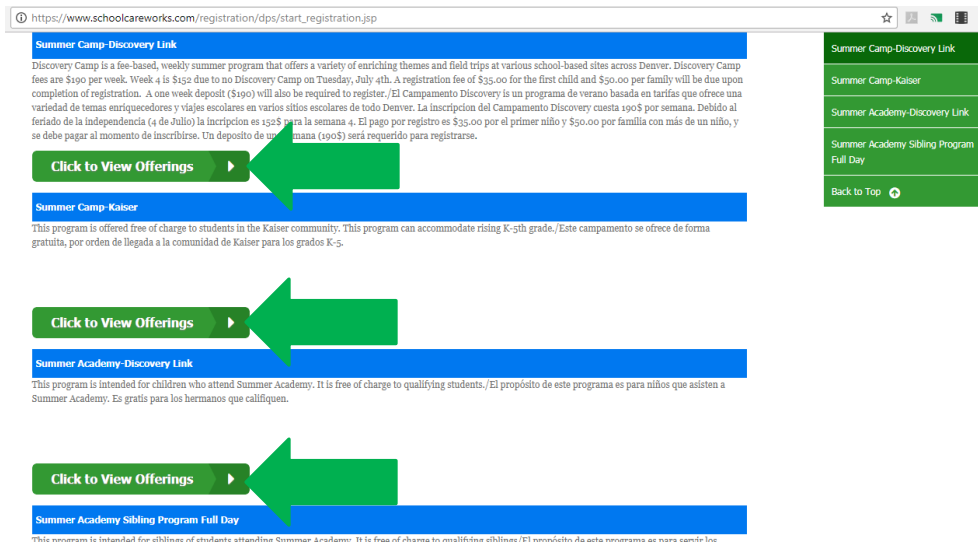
https://www.schoolcareworks.com/registration/dps/start_registration.jsp

Summer Camp-Discovery Link

Discovery Camp is a fee-based, weekly summer program that offers a variety of enriching themes and field trips at various school-based sites across Denver. Discovery Camp fees are $190 per week. Week 4 is $152 due to no Discovery Camp on Tuesday, July 4th. A registration fee of $35.00 for the first child and $50.00 per family will be due upon completion of registration. A one week deposit ($190) will also be required to register./El Campamento Discovery is un programa de verano basada en tarifas que ofrece una variedad de temas enriquecedores y viajes escolares en varios sitios escolares de todo Denver. La inscripcion del Campamento Discovery cuesta 190$ por semana. Debido al feriado de la independencia (4 de Julio) la incripcion es 152$ para la semana 4. El pago por registro es $35.00 por el primer niño y $50.00 por familia con más de un niño, y se debe pagar al momento de inscribirse. Un deposito de un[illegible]mana (190$) será requerido para registrarse.

Click to View Offerings

Summer Camp-Kaiser

This program is offered free of charge to students in the Kaiser community. This program can accommodate rising K-5th grade./Este campamento se ofrece de forma gratuita, por orden de llegada a la comunidad de Kaiser para los grados K-5.

Click to View Offerings

Summer Academy-Discovery Link

This program is intended for children who attend Summer Academy. It is free of charge to qualifying students./El propósito de este programa es para niños que asisten a Summer Academy. Es gratis para los hermanos que califiquen.

Click to View Offerings

Summer Academy Sibling Program Full Day

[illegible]

Summer Camp-Discovery Link
Summer Camp-Kaiser
Summer Academy-Discovery Link
Summer Academy Sibling Program Full Day
Back to Top